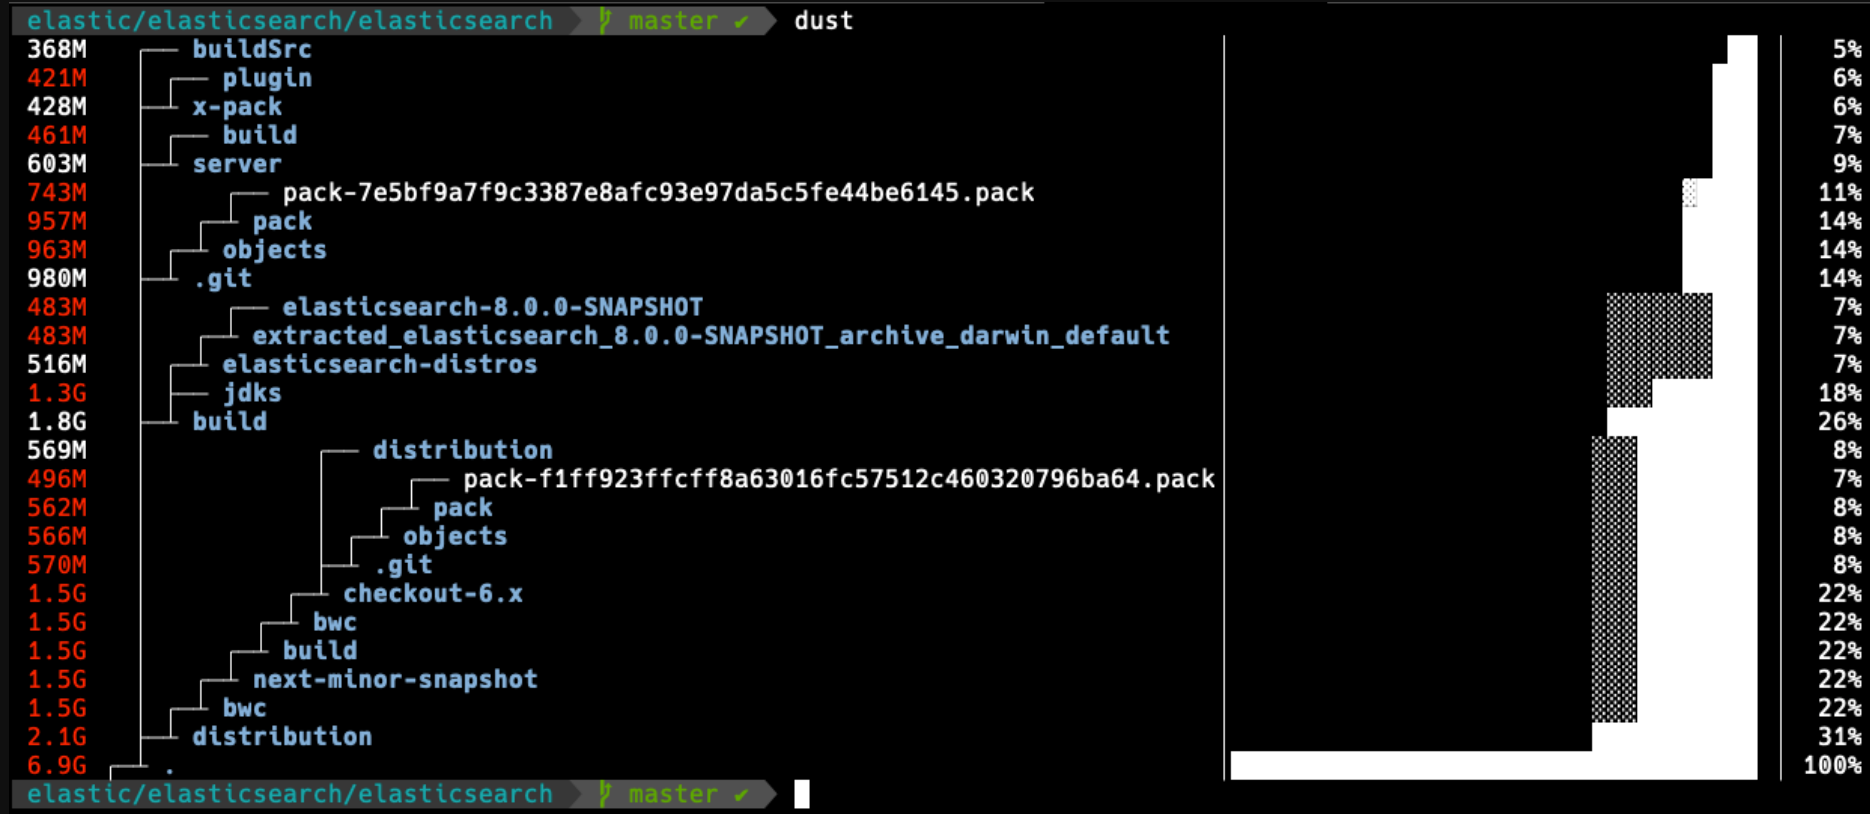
elastic/elasticsearch/elasticsearch master ✔ dust
368M buildSrc 5%
421M plugin 6%
428M x-pack 6%
461M build 7%
603M server 9%
743M pack-7e5bf9a7f9c3387e8afc93e97da5c5fe44be6145.pack 11%
957M pack 14%
963M objects 14%
980M .git 14%
483M elasticsearch-8.0.0-SNAPSHOT 7%
483M extracted_elasticsearch_8.0.0-SNAPSHOT_archive_darwin_default 7%
516M elasticsearch-distros 7%
1.3G jdks 18%
1.8G build 26%
569M distribution 8%
496M pack-f1ff923ffcff8a63016fc57512c460320796ba64.pack 7%
562M pack 8%
566M objects 8%
570M .git 8%
1.5G checkout-6.x 22%
1.5G bwc 22%
1.5G build 22%
1.5G next-minor-snapshot 22%
1.5G bwc 22%
2.1G distribution 31%
6.9G . 100%
elastic/elasticsearch/elasticsearch master ✔